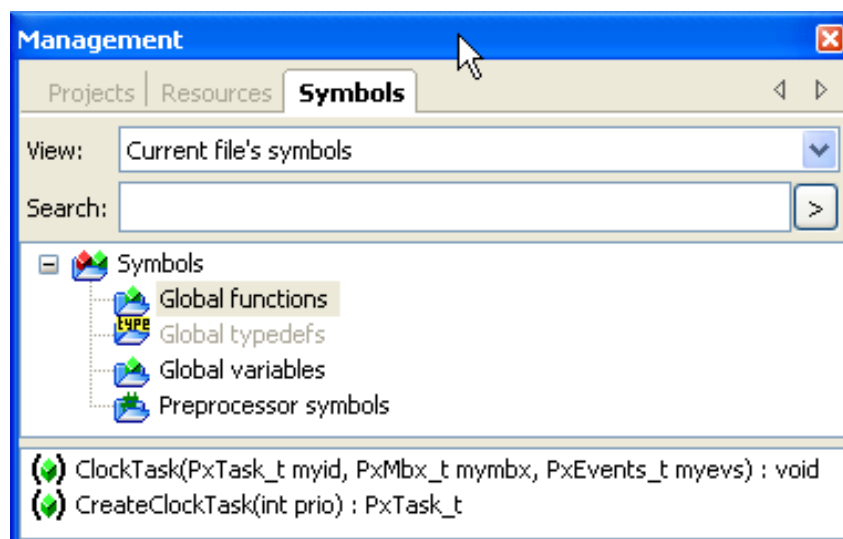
Management

Projects | Resources | Symbols

View: Current file's symbols

Search: >

Symbols
Global functions
type Global typedefs
Global variables
Preprocessor symbols

ClockTask(PxTask_t myid, PxMbx_t mymbx, PxEvents_t myevs) : void
CreateClockTask(int prio) : PxTask_t